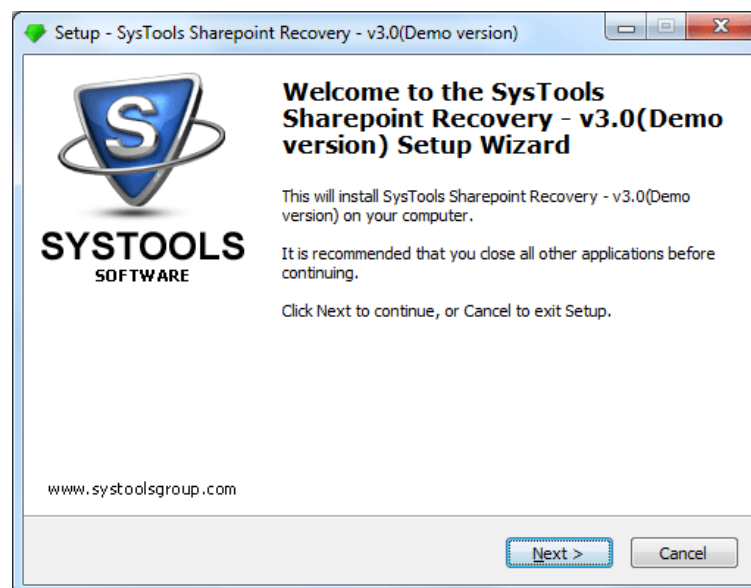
Setup - SysTools Sharepoint Recovery - v3.0(Demo version)

S

SYSTOOLS
SOFTWARE

Welcome to the SysTools Sharepoint Recovery - v3.0(Demo version) Setup Wizard

This will install SysTools Sharepoint Recovery - v3.0(Demo version) on your computer.

It is recommended that you close all other applications before continuing.

Click Next to continue, or Cancel to exit Setup.

www.systoolsgroup.com

Next >

Cancel